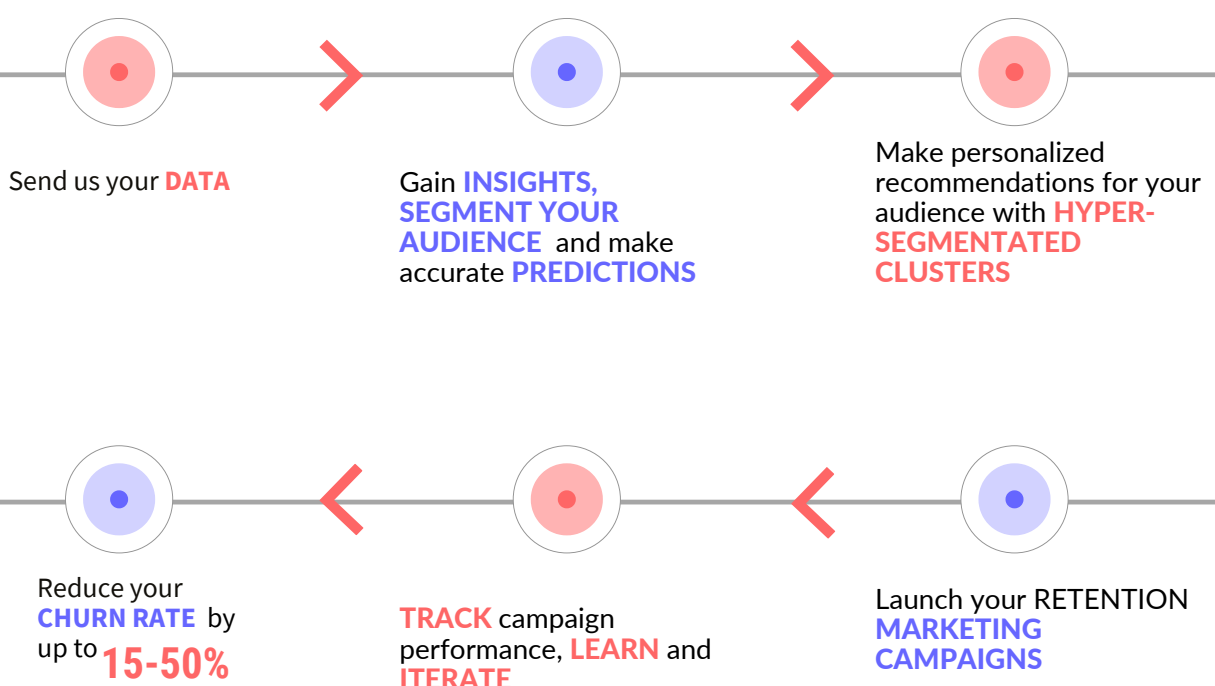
Send us your DATA

Gain INSIGHTS, SEGMENT YOUR AUDIENCE and make accurate PREDICTIONS

Make personalized recommendations for your audience with HYPER-SEGMENTATED CLUSTERS

Launch your RETENTION MARKETING CAMPAIGNS

TRACK campaign performance, LEARN and ITERATE

Reduce your CHURN RATE by up to 15-50%